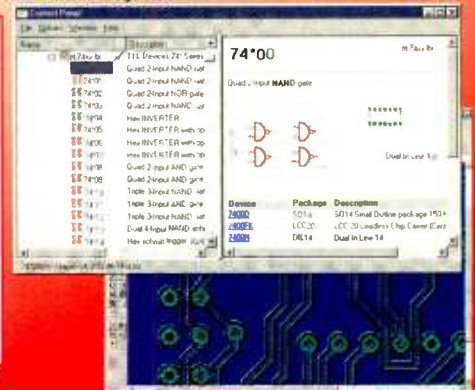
Content Manager

File Options Window Help

| Name | Description |
|---|---|
| 74xx lib | TTL Devices 74 Series |
| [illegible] | Quad 2-input NAND gate |
| 74*01 | Quad 2-input NAND gate |
| 74*02 | Quad 2-input NOR gate |
| 74*03 | Quad 2-input NAND gate |
| 74*04 | Hex INVERTER |
| 74*05 | Hex INVERTER with op |
| 74*06 | Hex INVERTER with op |
| 74*07 | Hex INVERTER with op |
| 74*08 | Quad 2-input AND gate |
| 74*09 | Quad 2-input AND gate |
| 74*10 | Triple 3-input NAND gate |
| 74*11 | Triple 3-input AND gate |
| 74*12 | Triple 3-input NAND gate |
| 74*13 | Dual 4-input NAND schm |
| 74*14 | Hex schmitt trigger |

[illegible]

74*00

m 74xx lib

Quad 2-input NAND gate

Dual In Line 14

| Device | Package | Description |
|---|---|---|
| 7400D | SO14 | SO14 Small Outline package 150 |
| 7400FK | LCC20 | LCC 20 Leadless Chip Carrier (Cera |
| 7400N | DIL14 | Dual In Line 14 |